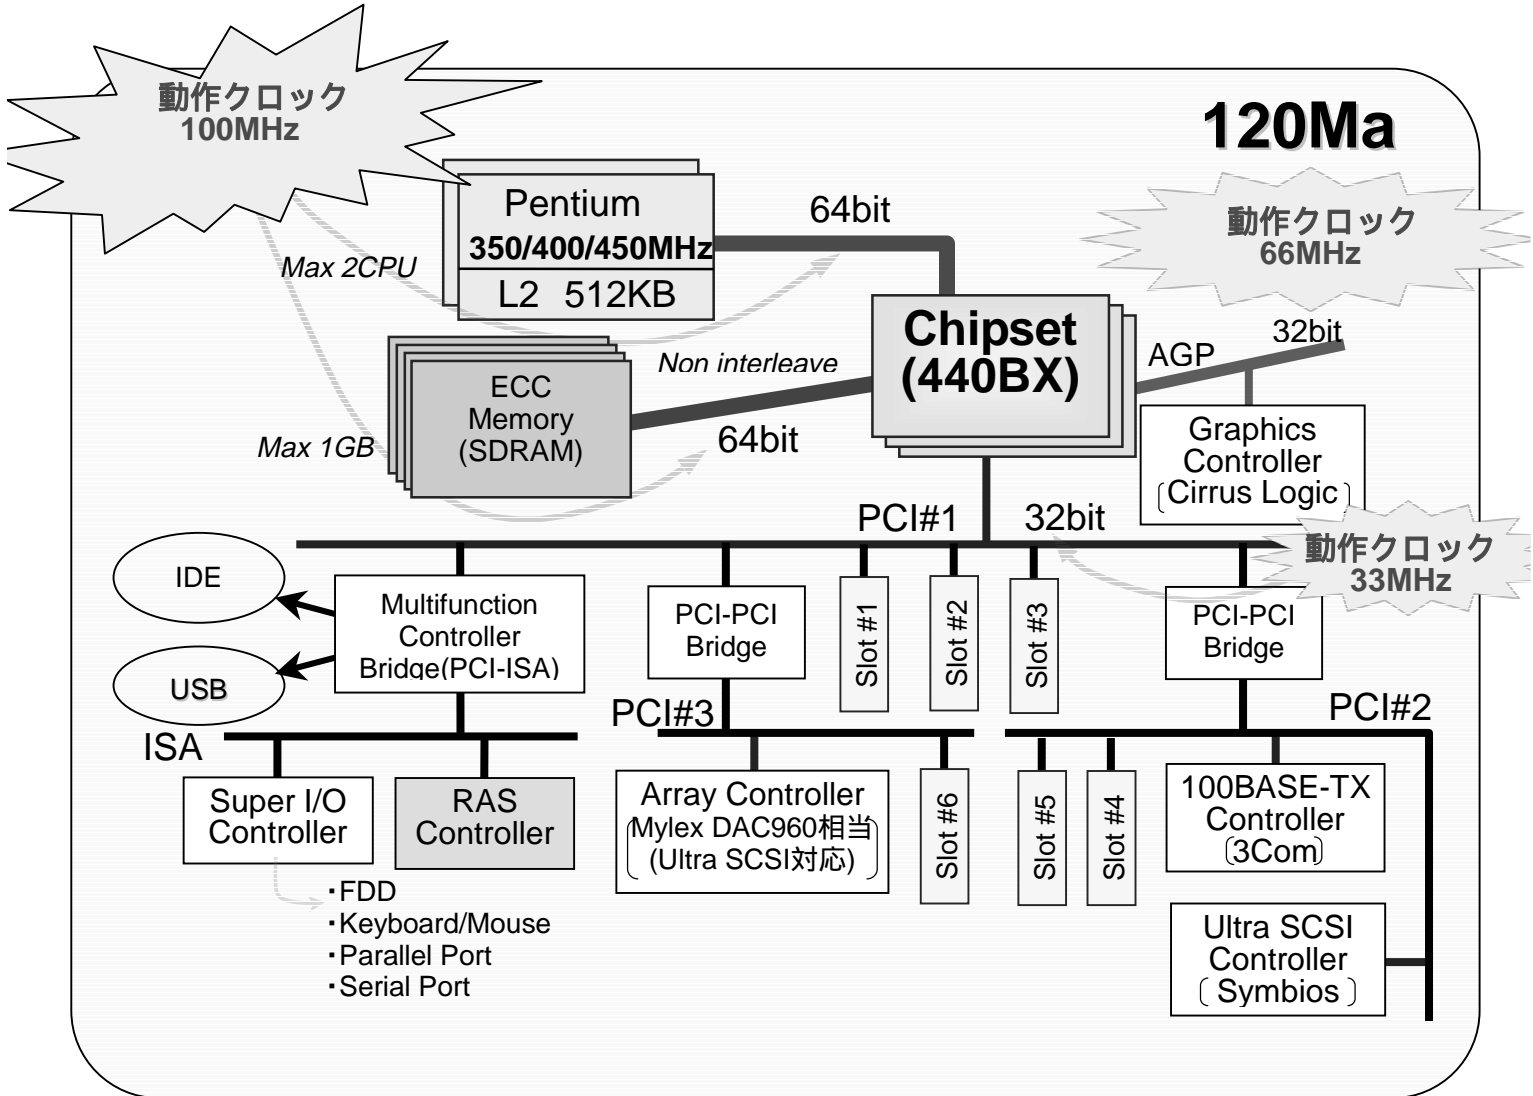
動作クロック
100MHz

120Ma

Pentium
350/400/450MHz
L2 512KB

64bit

Max 2CPU

動作クロック
66MHz

Chipset
(440BX)

32bit
AGP

ECC
Memory
(SDRAM)

Non interleave

Max 1GB

64bit

Graphics
Controller
〔Cirrus Logic〕

PCI#1
32bit

動作クロック
33MHz

IDE

USB

Multifunction
Controller
Bridge(PCI-ISA)

PCI-PCI
Bridge

Slot #1
Slot #2
Slot #3

PCI-PCI
Bridge

PCI#3

PCI#2

ISA

Super I/O
Controller

RAS
Controller

Array Controller
(Mylex DAC960相当
(Ultra SCSI対応)

Slot #6
Slot #5
Slot #4

100BASE-TX
Controller
〔3Com〕

Ultra SCSI
Controller
〔Symbios〕

・FDD
・Keyboard/Mouse
・Parallel Port
・Serial Port